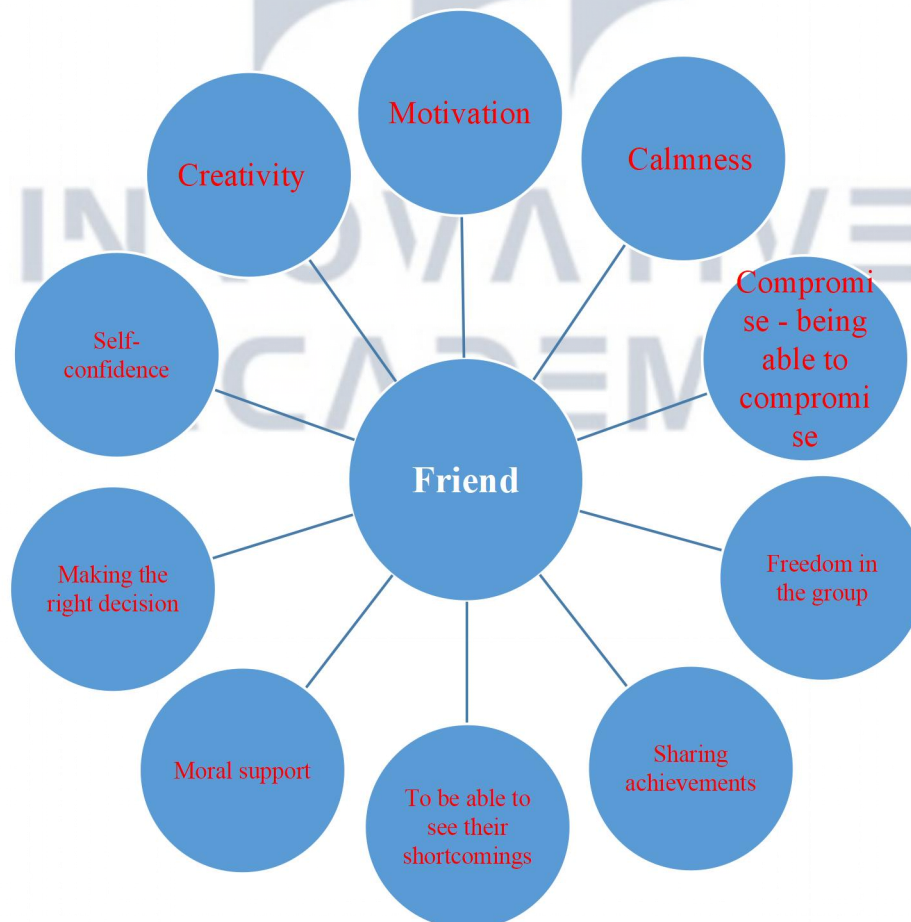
Motivation

Calmness

Compromise - being able to compromise

Freedom in the group

Sharing achievements

To be able to see their shortcomings

Moral support

Making the right decision

Self-confidence

Creativity

Friend

INNOVATIVE ACADEMY